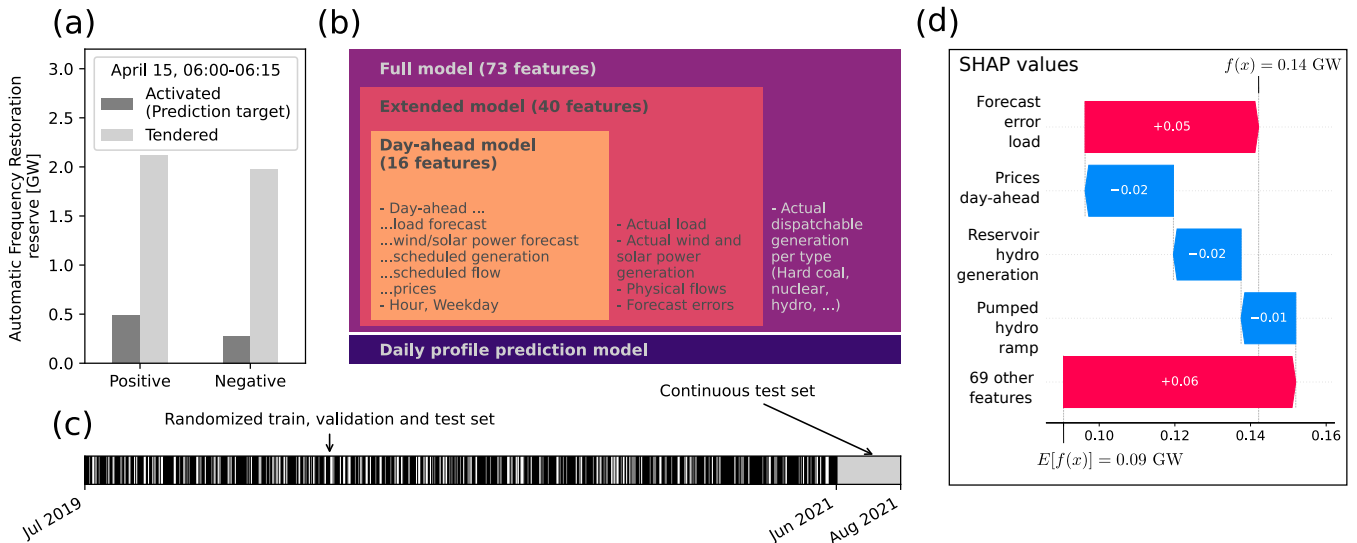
(a)

Automatic Frequency Restoration reserve [GW]

3.0
2.5
2.0
1.5
1.0
0.5
0.0

April 15, 06:00-06:15
Activated (Prediction target)
Tendered

Positive
Negative

(b)

Full model (73 features)

Extended model (40 features)

Day-ahead model (16 features)

- Day-ahead ...
...load forecast
...wind/solar power forecast
...scheduled generation
...scheduled flow
...prices
- Hour, Weekday

- Actual load
- Actual wind and solar power generation
- Physical flows
- Forecast errors

- Actual dispatchable generation per type (Hard coal, nuclear, hydro, ...)

Daily profile prediction model

(c)

Randomized train, validation and test set

Continuous test set

Jul 2019
Jun 2021
Aug 2021

(d)

SHAP values

$f(x) = 0.14$ GW

Forecast error load
+0.05

Prices day-ahead
−0.02

Reservoir hydro generation
−0.02

Pumped hydro ramp
−0.01

69 other features
+0.06

0.10
0.12
0.14
0.16

$E[f(x)] = 0.09$ GW